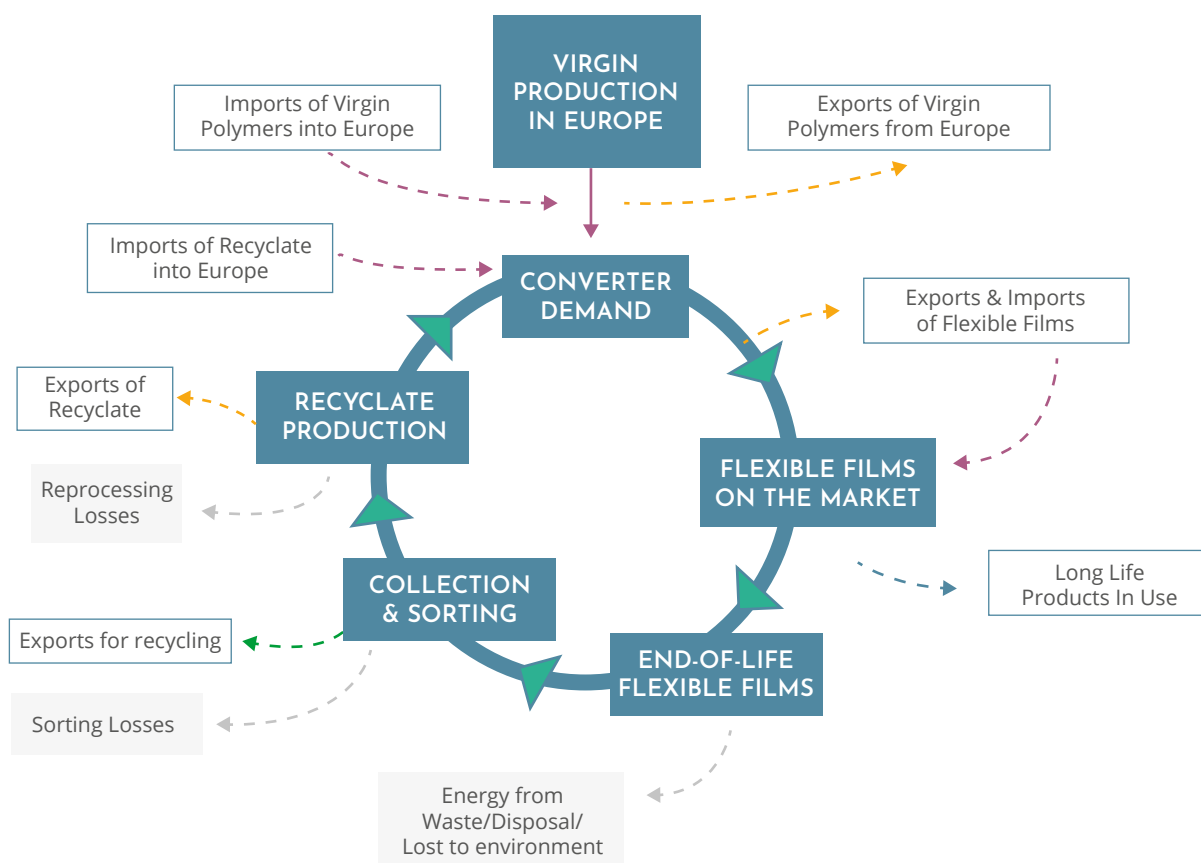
VIRGIN PRODUCTION IN EUROPE

Imports of Virgin Polymers into Europe

Exports of Virgin Polymers from Europe

Imports of Recyclate into Europe

CONVERTER DEMAND

Exports & Imports of Flexible Films

Exports of Recyclate

RECYCLATE PRODUCTION

FLEXIBLE FILMS ON THE MARKET

Reprocessing Losses

Long Life Products In Use

COLLECTION & SORTING

Exports for recycling

END-OF-LIFE FLEXIBLE FILMS

Sorting Losses

Energy from Waste/Disposal/ Lost to environment